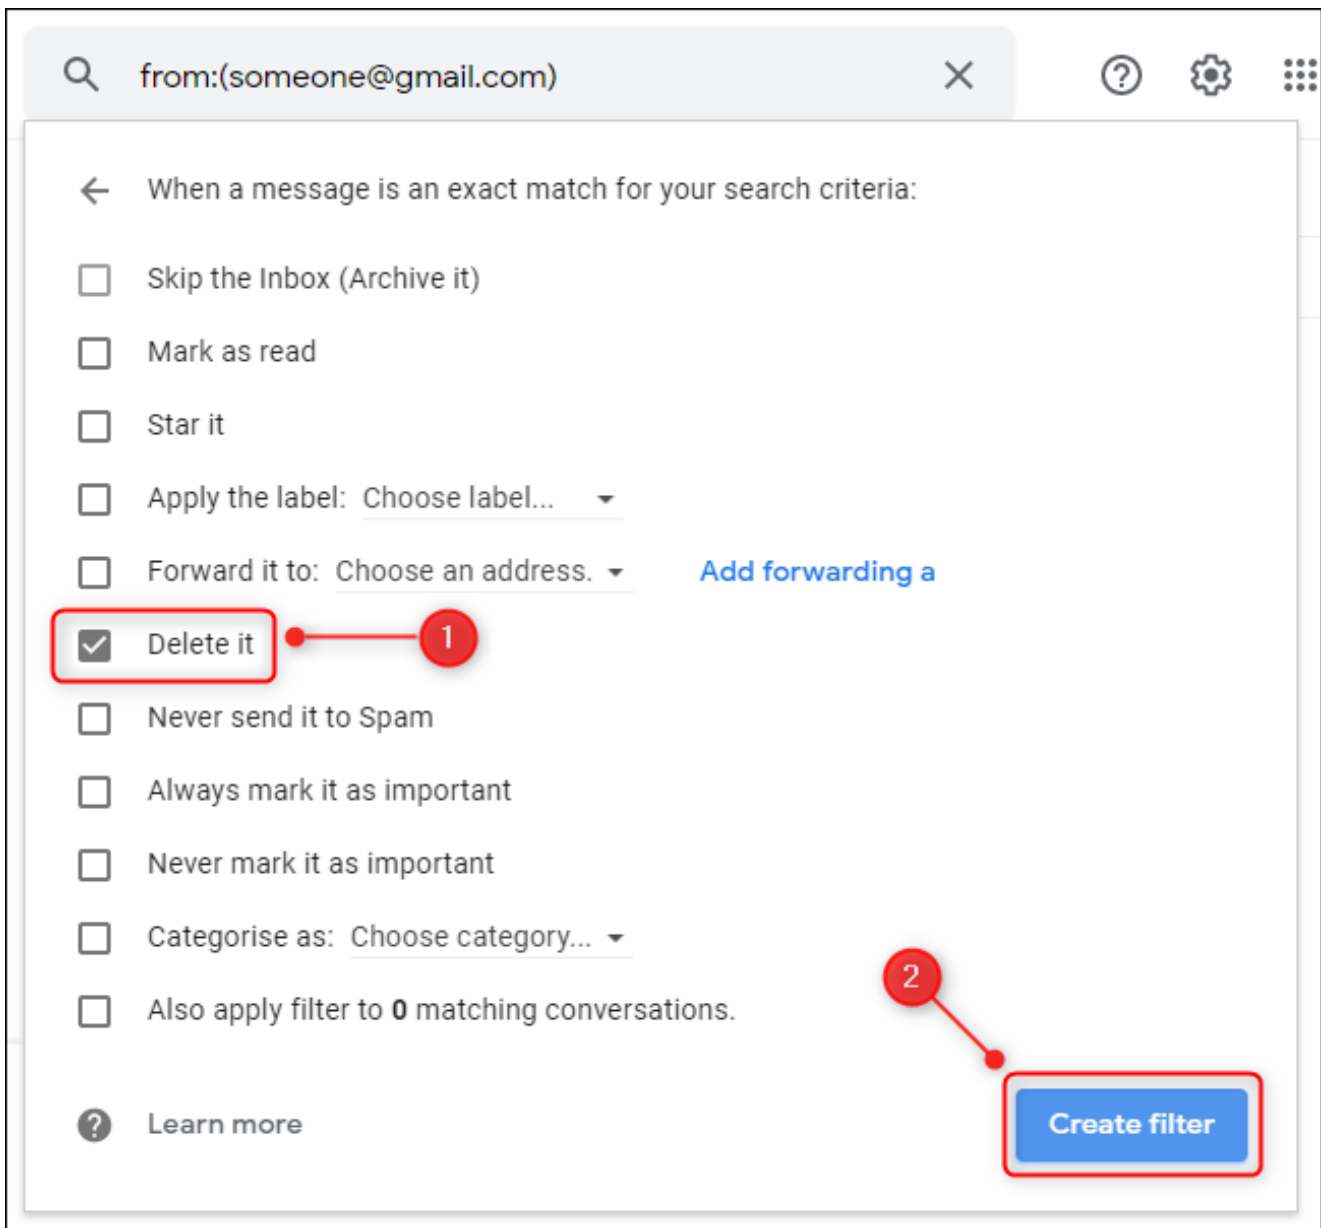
from:(someone@gmail.com)

When a message is an exact match for your search criteria:

Skip the Inbox (Archive it)

Mark as read

Star it

Apply the label: Choose label...

Forward it to: Choose an address. Add forwarding a

Delete it

1

Never send it to Spam

Always mark it as important

Never mark it as important

Categorise as: Choose category...

Also apply filter to **0** matching conversations.

2

Learn more

Create filter